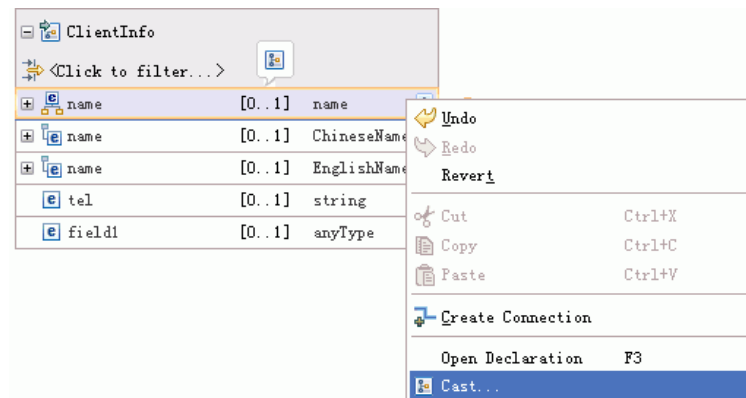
ClientInfo

<Click to filter...>

| | | |
|---|---|---|
| name | [0..1] | name |
| name | [0..1] | ChineseName |
| name | [0..1] | EnglishName |
| tel | [0..1] | string |
| field1 | [0..1] | anyType |

Undo
Redo
Revert
Cut Ctrl+X
Copy Ctrl+C
Paste Ctrl+V
Create Connection
Open Declaration F3
Cast...